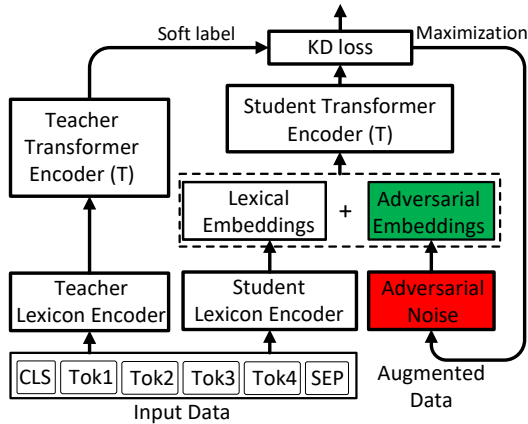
Soft label

KD loss

Maximization

Student Transformer Encoder (T)

Teacher Transformer Encoder (T)

Lexical Embeddings

+

Adversarial Embeddings

Teacher Lexicon Encoder

Student Lexicon Encoder

Adversarial Noise

| CLS | Tok1 | Tok2 | Tok3 | Tok4 | SEP |
|---|---|---|---|---|---|

Augmented Data

Input Data